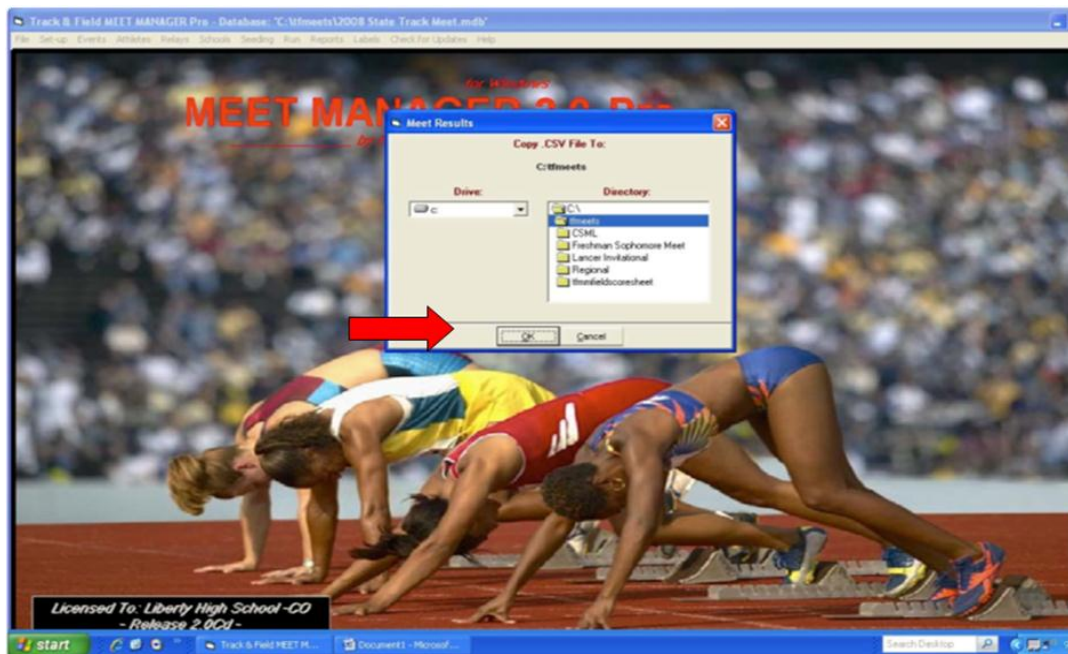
Track & Field MEET MANAGER Pro - Database: 'C:\tfmeets\2008 State Track Meet.mdb'

File Set-up Events Athletes Relays Schools Seeding Run Reports Labels Check for Updates Help

for Windows

MEET MAN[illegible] 2.0 Pro

by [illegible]

Meet Results

Copy .CSV File To:

C:\tfmeets

Drive:

c

Directory:

C:\
tfmeets
CSML
Freshman Sophomore Meet
Lancer Invitational
Regional
tfmmfieldscoresheet

OK

Cancel

Licensed To: Liberty High School -CO
- Release 2.0Cd -

start

Track & Field MEET M...

Document1 - Microsof...

Search Desktop